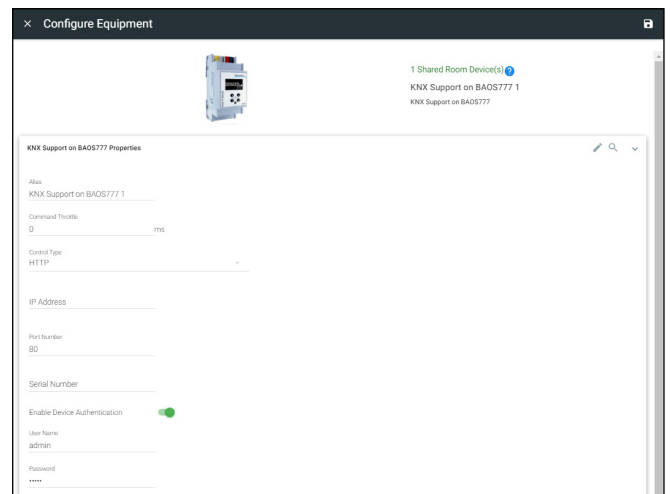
× Configure Equipment

1 Shared Room Device(s)
KNX Support on BAOS777 1
KNX Support on BAOS777

KNX Support on BAOS777 Properties

Alias
KNX Support on BAOS777 1

Command Throttle
0 ms

Control Type
HTTP

IP Address

Port Number
80

Serial Number

Enable Device Authentication

User Name
admin

Password
•••••